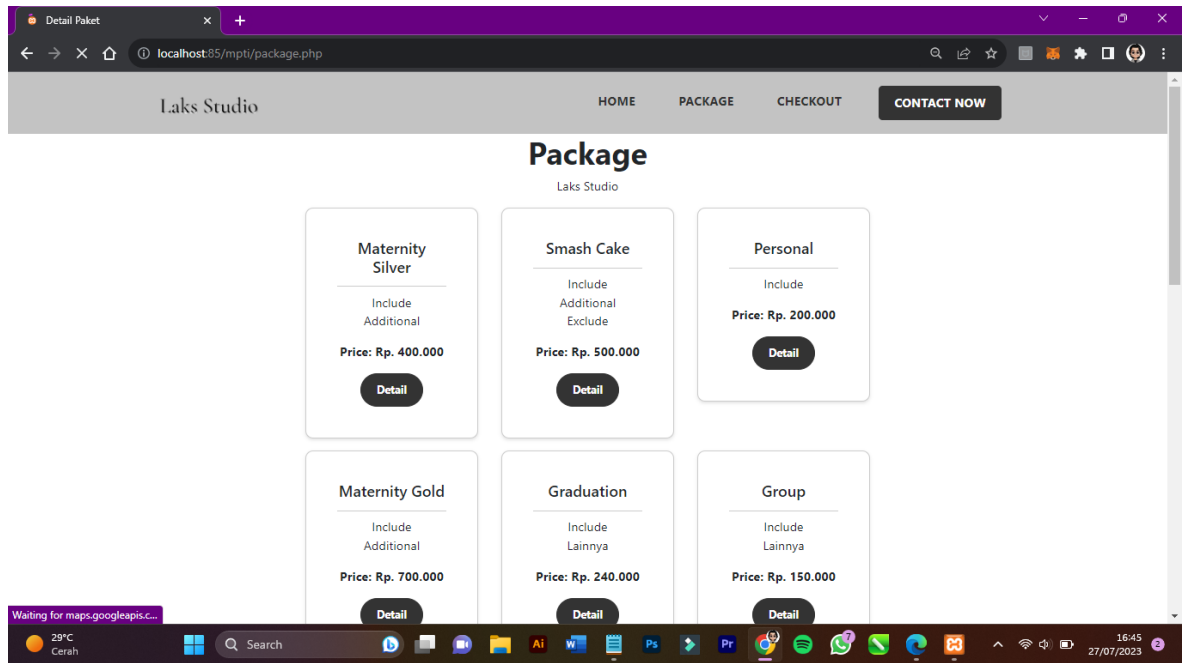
Detail Paket

localhost:85/mpti/package.php

Laks Studio

HOME PACKAGE CHECKOUT CONTACT NOW

Package

Laks Studio

Maternity Silver

Include
Additional

Price: Rp. 400.000

Detail

Smash Cake

Include
Additional
Exclude

Price: Rp. 500.000

Detail

Personal

Include

Price: Rp. 200.000

Detail

Maternity Gold

Include
Additional

Price: Rp. 700.000

Detail

Graduation

Include
Lainnya

Price: Rp. 240.000

Detail

Group

Include
Lainnya

Price: Rp. 150.000

Detail

Waiting for maps.googleapis.c...

29°C
Cerah

Search

16:45
27/07/2023